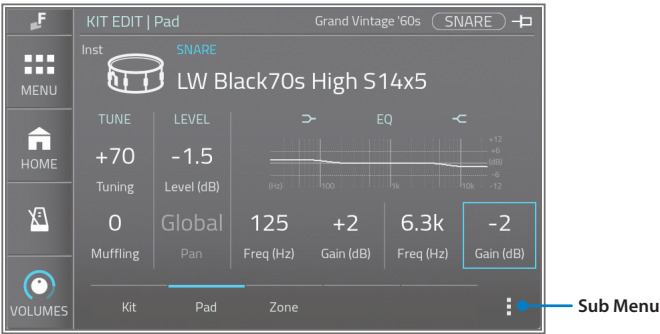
KIT EDIT | Pad

Grand Vintage '60s

SNARE

MENU

HOME

VOLUMES

Inst

SNARE

LW Black70s High S14x5

TUNE

LEVEL

EQ

+70

Tuning

-1.5

Level (dB)

+12
+6
(dB)
-6
-12

(Hz)
100
1k
10k

0

Muffling

Global

Pan

125

Freq (Hz)

+2

Gain (dB)

6.3k

Freq (Hz)

-2

Gain (dB)

Kit

Pad

Zone

Sub Menu